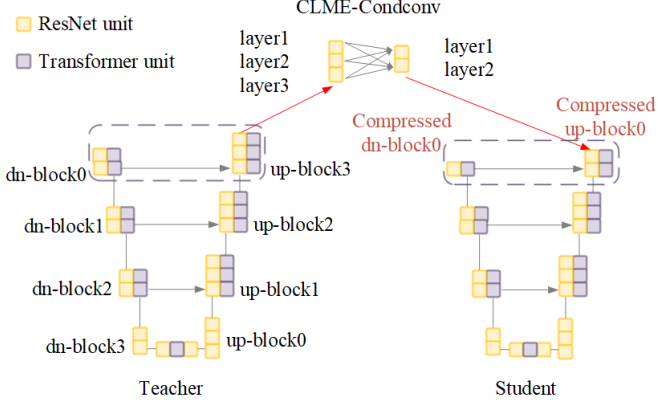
ResNet unit

Transformer unit

CLME-Condconv

layer1
layer2
layer3

layer1
layer2

Compressed
dn-block0

Compressed
up-block0

dn-block0

up-block3

dn-block1

up-block2

dn-block2

up-block1

dn-block3

up-block0

Teacher

Student